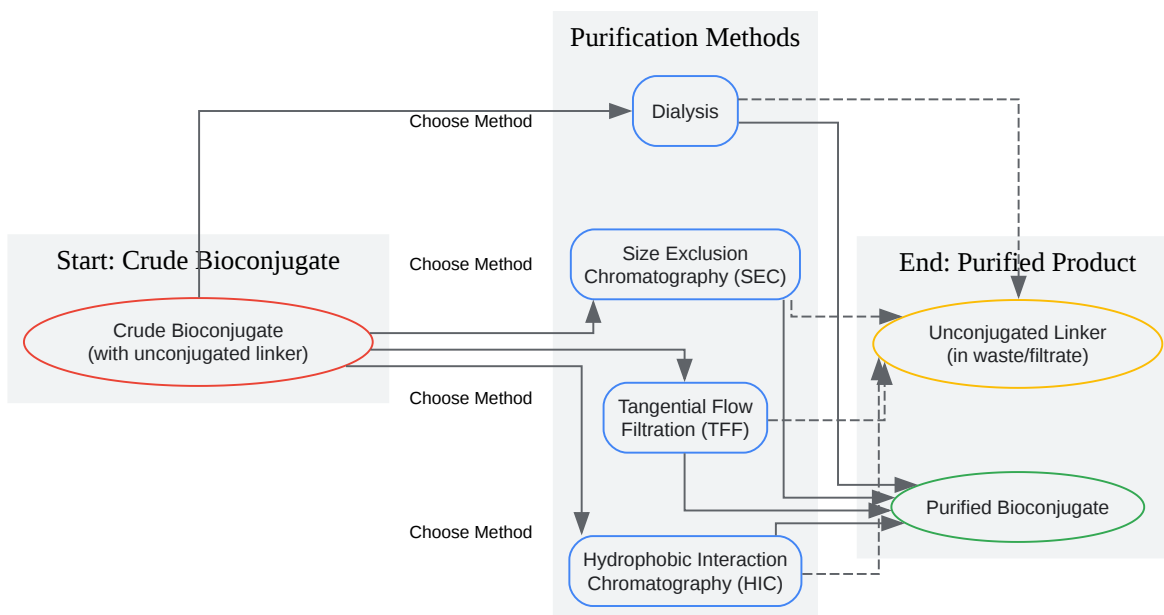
Purification Methods

Start: Crude Bioconjugate

Crude Bioconjugate
(with unconjugated linker)

Choose Method

Dialysis

Choose Method

Size Exclusion Chromatography (SEC)

Choose Method

Tangential Flow Filtration (TFF)

Choose Method

Hydrophobic Interaction Chromatography (HIC)

End: Purified Product

Unconjugated Linker
(in waste/filtrate)

Purified Bioconjugate